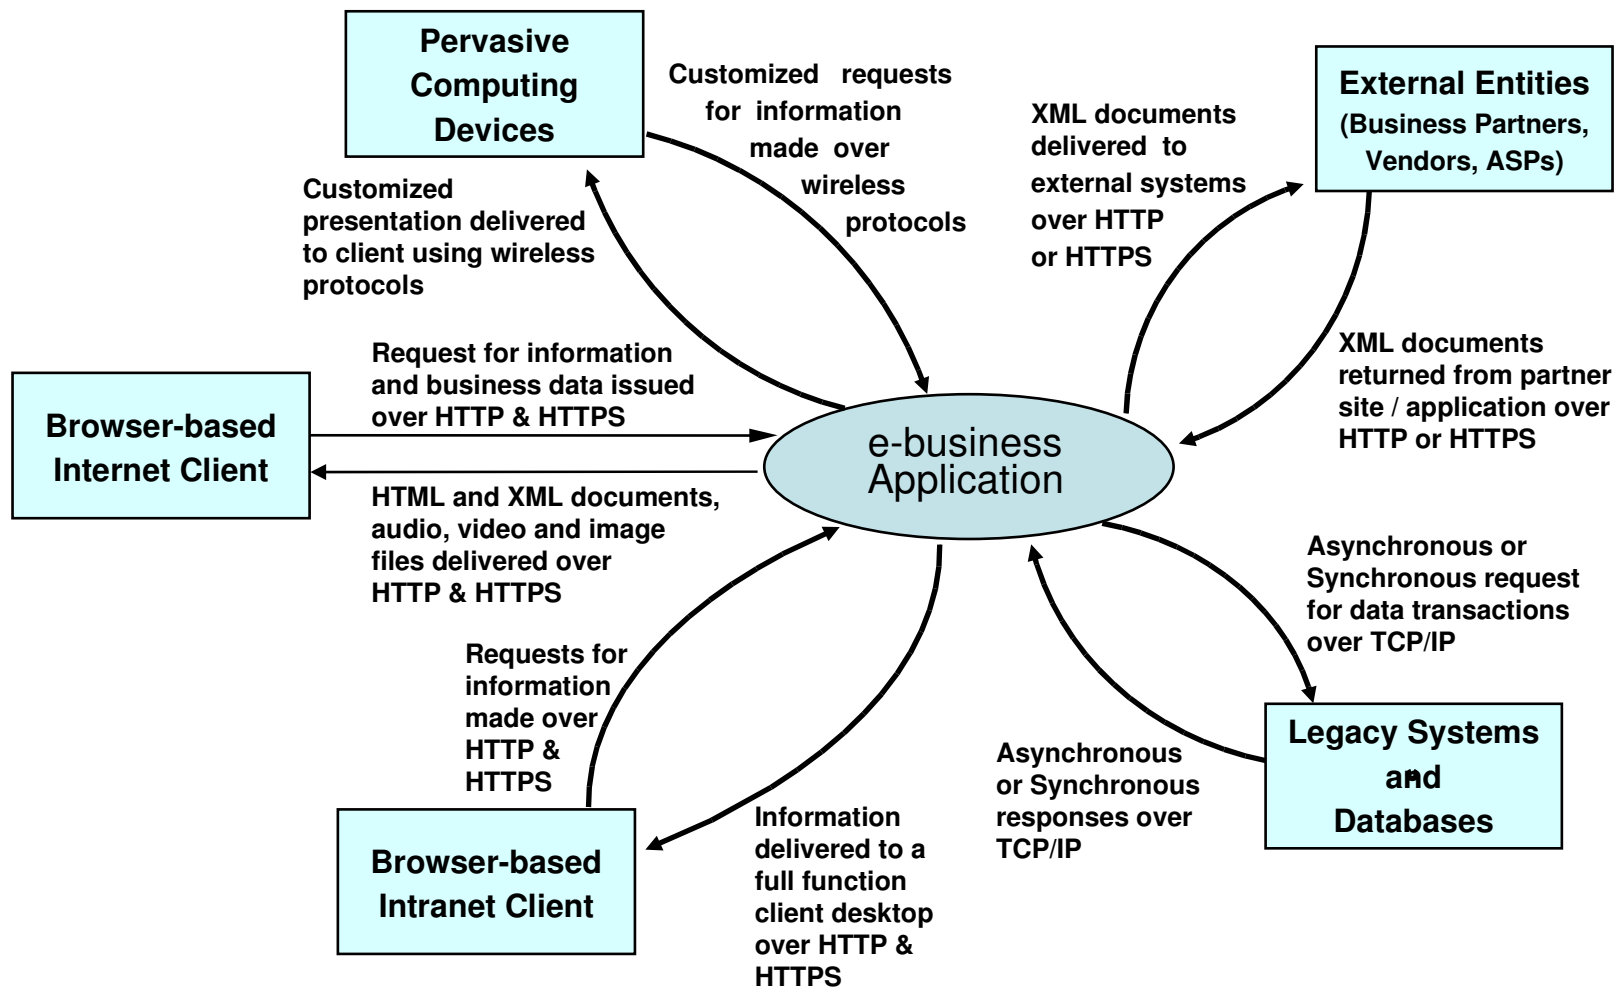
Pervasive Computing Devices

Customized requests for information made over wireless protocols

Customized presentation delivered to client using wireless protocols

XML documents delivered to external systems over HTTP or HTTPS

External Entities (Business Partners, Vendors, ASPs)

Request for information and business data issued over HTTP & HTTPS

Browser-based Internet Client

e-business Application

XML documents returned from partner site / application over HTTP or HTTPS

HTML and XML documents, audio, video and image files delivered over HTTP & HTTPS

Asynchronous or Synchronous request for data transactions over TCP/IP

Requests for information made over HTTP & HTTPS

Asynchronous or Synchronous responses over TCP/IP

Legacy Systems and Databases

Browser-based Intranet Client

Information delivered to a full function client desktop over HTTP & HTTPS